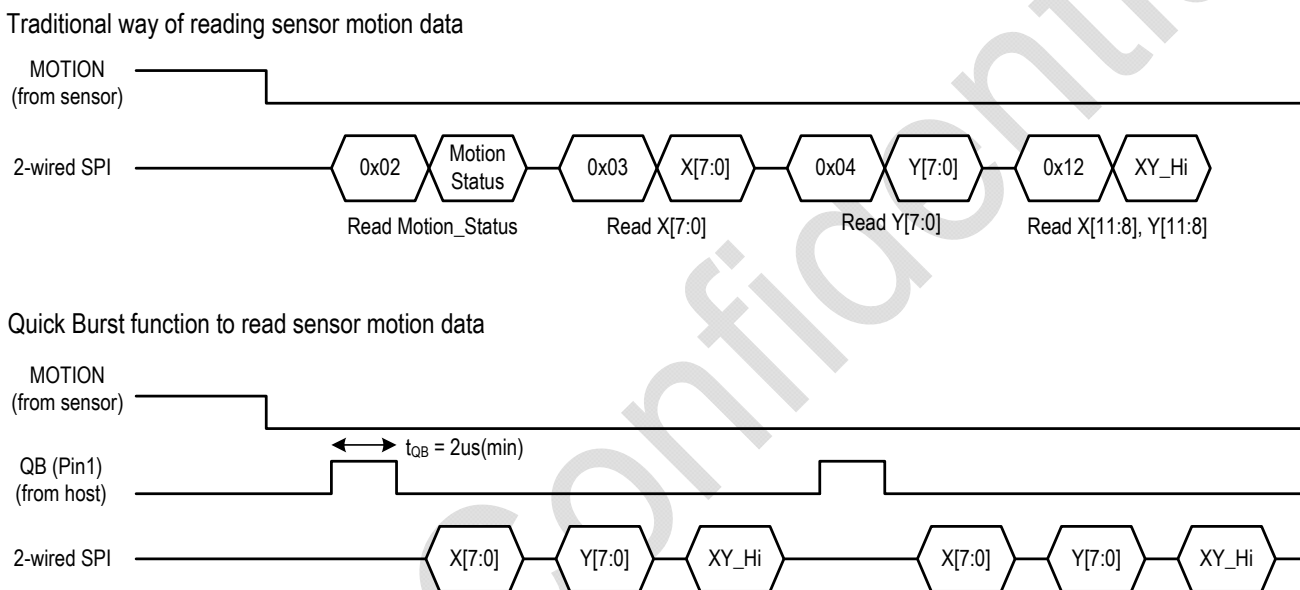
Traditional way of reading sensor motion data

MOTION
(from sensor)

2-wired SPI

0x02 | Motion Status | 0x03 | X[7:0] | 0x04 | Y[7:0] | 0x12 | XY_Hi

Read Motion_Status | Read X[7:0] | Read Y[7:0] | Read X[11:8], Y[11:8]

Quick Burst function to read sensor motion data

MOTION
(from sensor)

$t_{QB}$ = 2us(min)

QB (Pin1)
(from host)

2-wired SPI

X[7:0] | Y[7:0] | XY_Hi | X[7:0] | Y[7:0] | XY_Hi

Confidential